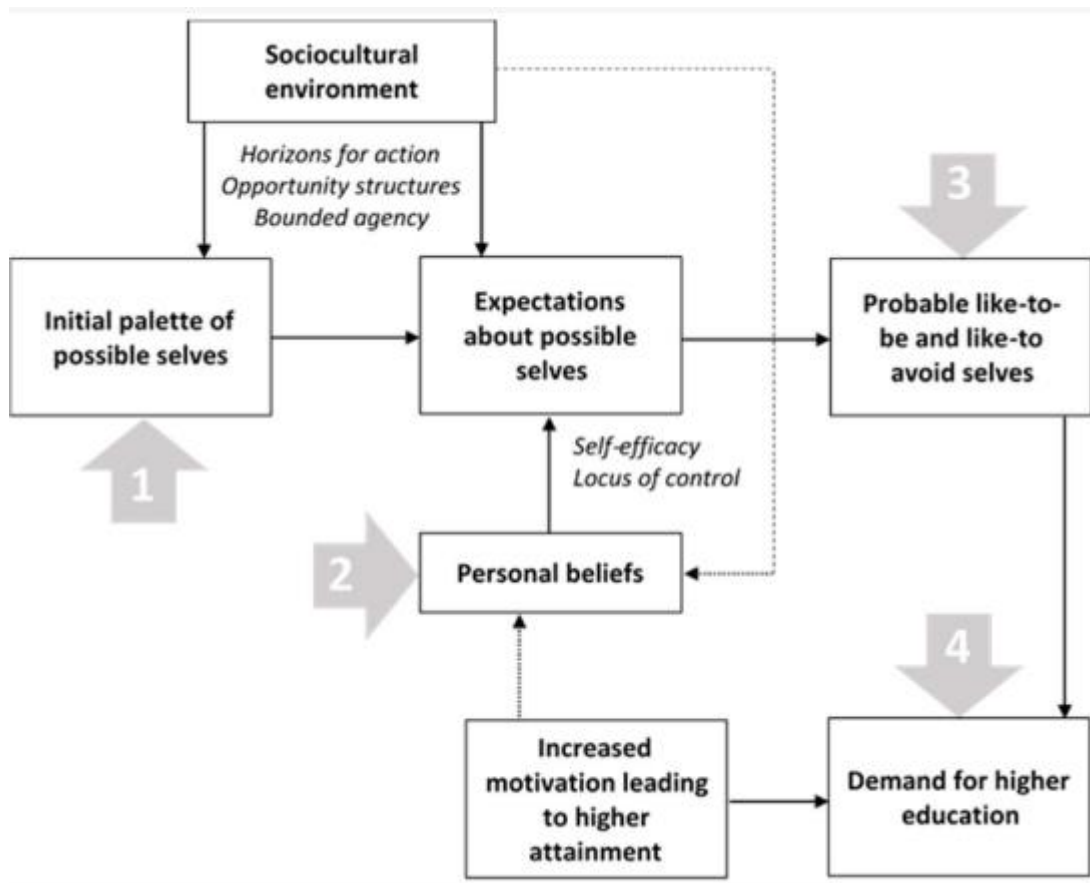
Sociocultural environment

Horizons for action
Opportunity structures
Bounded agency

3

Initial palette of possible selves

Expectations about possible selves

Probable like-to-be and like-to avoid selves

1

Self-efficacy
Locus of control

2

Personal beliefs

4

Increased motivation leading to higher attainment

Demand for higher education